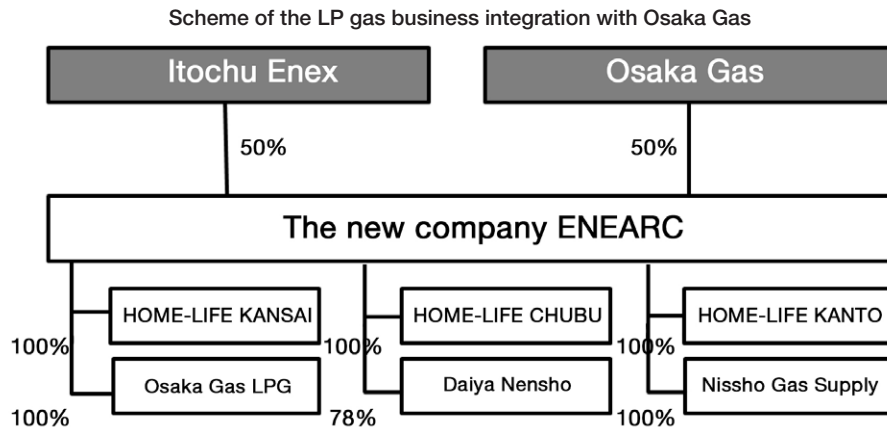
Scheme of the LP gas business integration with Osaka Gas

Itochu Enex

Osaka Gas

50%

50%

The new company ENEARC

HOME-LIFE KANSAI

100%

Osaka Gas LPG

100%

HOME-LIFE CHUBU

100%

Daiya Nensho

78%

HOME-LIFE KANTO

100%

Nissho Gas Supply

100%